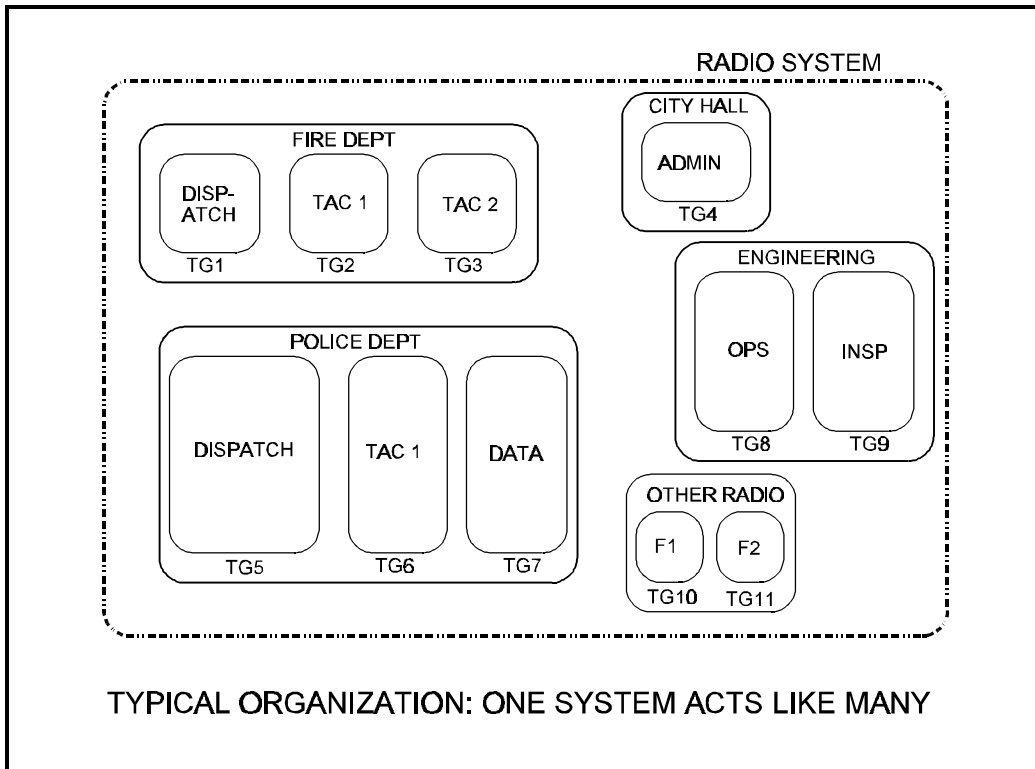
RADIO SYSTEM

FIRE DEPT

DISP-ATCH

TG1

TAC 1

TG2

TAC 2

TG3

CITY HALL

ADMIN

TG4

ENGINEERING

OPS

TG8

INSP

TG9

POLICE DEPT

DISPATCH

TG5

TAC 1

TG6

DATA

TG7

OTHER RADIO

F1

TG10

F2

TG11

TYPICAL ORGANIZATION: ONE SYSTEM ACTS LIKE MANY